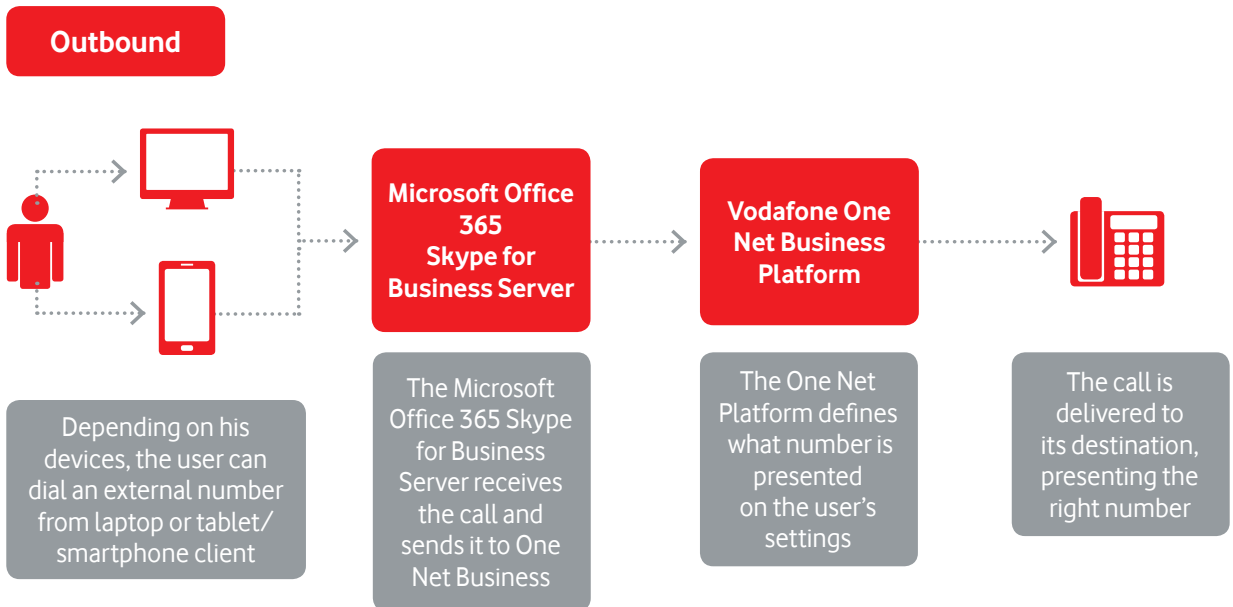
Outbound

Microsoft Office 365 Skype for Business Server

Vodafone One Net Business Platform

Depending on his devices, the user can dial an external number from laptop or tablet/ smartphone client

The Microsoft Office 365 Skype for Business Server receives the call and sends it to One Net Business

The One Net Platform defines what number is presented on the user's settings

The call is delivered to its destination, presenting the right number